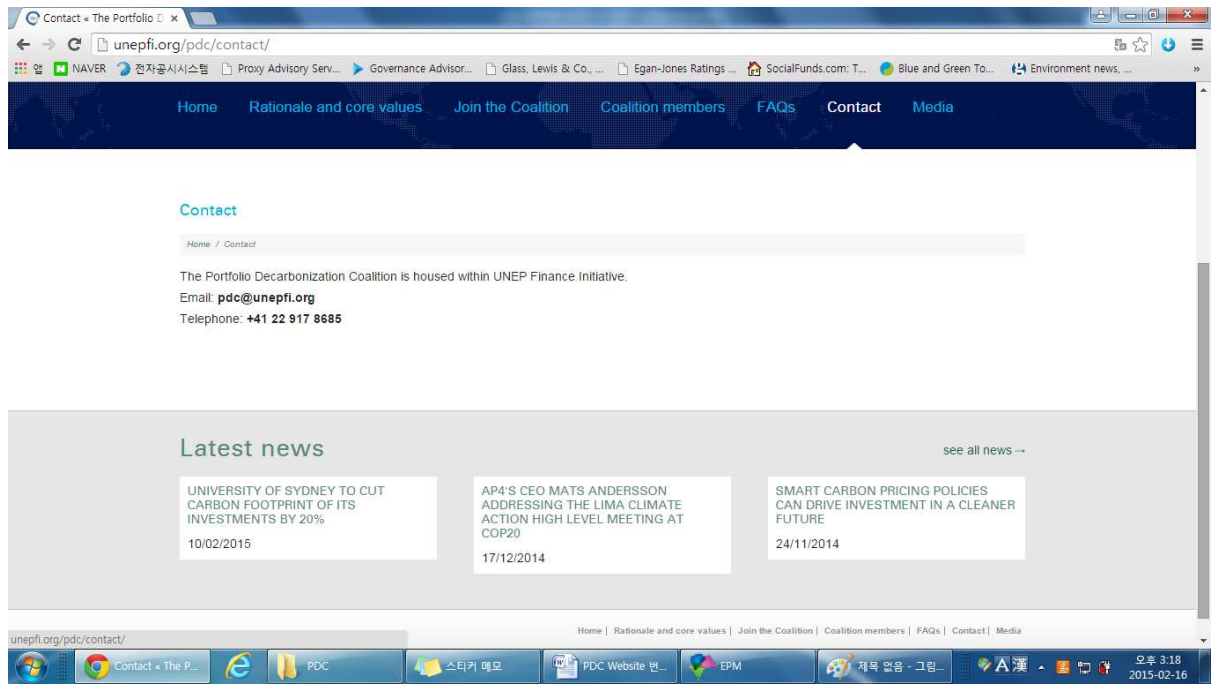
Contact « The Portfolio D ×

unepfi.org/pdc/contact/

앱 NAVER 전자공시시스템 Proxy Advisory Serv... Governance Advisor... Glass, Lewis & Co., ... Egan-Jones Ratings ... SocialFunds.com: T... Blue and Green To... Environment news, ...

Home Rationale and core values Join the Coalition Coalition members FAQs Contact Media

Contact

Home / Contact

The Portfolio Decarbonization Coalition is housed within UNEP Finance Initiative.
Email: **pdc@unepfi.org**
Telephone: **+41 22 917 8685**

Latest news

see all news →

UNIVERSITY OF SYDNEY TO CUT CARBON FOOTPRINT OF ITS INVESTMENTS BY 20%
10/02/2015

AP4'S CEO MATS ANDERSSON ADDRESSING THE LIMA CLIMATE ACTION HIGH LEVEL MEETING AT COP20
17/12/2014

SMART CARBON PRICING POLICIES CAN DRIVE INVESTMENT IN A CLEANER FUTURE
24/11/2014

Home | Rationale and core values | Join the Coalition | Coalition members | FAQs | Contact | Media

unepfi.org/pdc/contact/

Contact « The P... PDC 스티커 메모 PDC Website 변... EPM 제목 없음 - 그림... A 漢 오후 3:18 2015-02-16